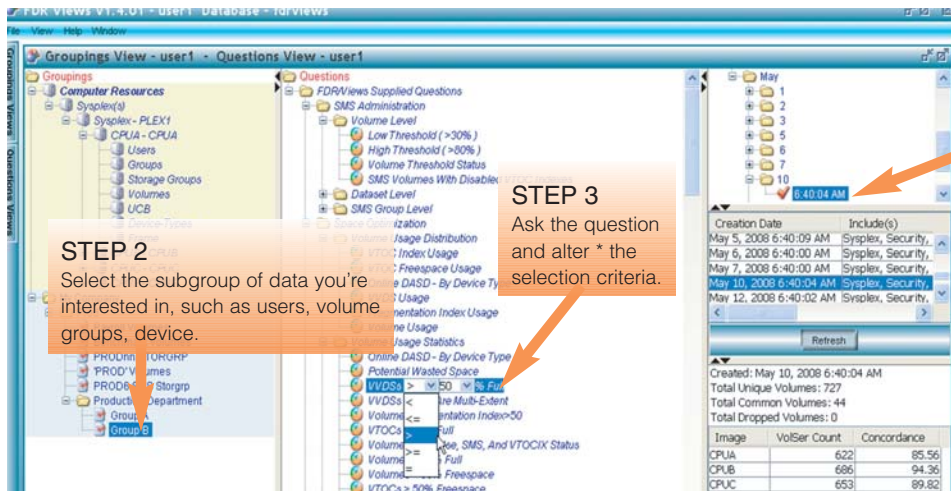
FDR Views V1.4.01 - user1 Database - fdrviews
File View Help Window

Groupings View - user1 - Questions View - user1

Groupings View
Questions View

Groupings
Computer Resources
Sysplex(s)
Sysplex - PLEX1
CPUA - CPUA
Users
Groups
Storage Groups
Volumes
UCB
Device Types
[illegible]
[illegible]
PRODn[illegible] STORGRP
'PROD' Volumes
PROD6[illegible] Storgrp
Production Department
Group
Group B

STEP 2
Select the subgroup of data you're interested in, such as users, volume groups, device.

Questions
FDR/Views Supplied Questions
SMS Administration
Volume Level
Low Threshold ( >30% )
High Threshold ( >80% )
Volume Threshold Status
SMS Volumes With Disabled VTOC Indexes
Dataset Level
SMS Group Level
Space Optimization
Volume Usage Distribution
VTOC Index Usage
VTOC Freespace Usage
Online DASD - By Device Type
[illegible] Usage
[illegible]mentation Index Usage
Volume Usage
Volume Usage Statistics
Online DASD - By Device Type
Potential Wasted Space
VVDSs > 50 % Full
VVDSs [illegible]re Multi-Extent
Volume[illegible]entation Index>50
VTOCs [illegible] Full
Volume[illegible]se, SMS, And VTOCIX Status
VTOCs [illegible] Full
Volume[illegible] Freespace
VTOCs > 50% Freespace
<
<=
>
>=
=

STEP 3
Ask the question and alter * the selection criteria.

May
1
2
3
5
6
7
10
6:40:04 AM

| Creation Date | Include(s) |
|---|---|
| May 5, 2008 6:40:09 AM | Sysplex, Security, |
| May 6, 2008 6:40:08 AM | Sysplex, Security, |
| May 7, 2008 6:40:00 AM | Sysplex, Security, |
| May 10, 2008 6:40:04 AM | Sysplex, Security, |
| May 12, 2008 6:40:02 AM | Sysplex, Security, |

Refresh

Created: May 10, 2008 6:40:04 AM
Total Unique Volumes: 727
Total Common Volumes: 44
Total Dropped Volumes: 0

| Image | VolSer Count | Concordance |
|---|---|---|
| CPUA | 622 | 85.56 |
| CPUB | 686 | 94.36 |
| CPUC | 653 | 89.82 |